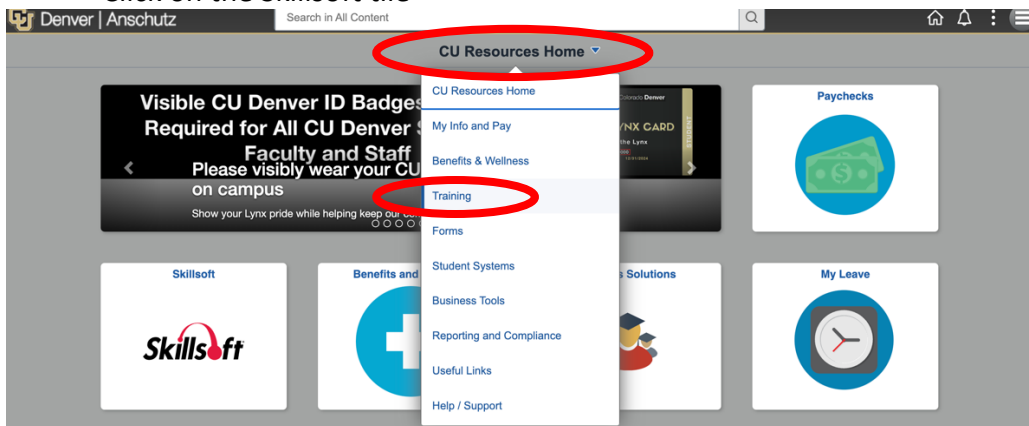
Click on the Skillsoft tile

Denver | Anschutz

Search in All Content

CU Resources Home

Visible CU Denver ID Badges Required for All CU Denver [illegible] Faculty and Staff

Please visibly wear your CU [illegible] on campus

Show your Lynx pride while helping keep our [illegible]

Colorado Denver

LYNX CARD

the Lynx

CU Resources Home
My Info and Pay
Benefits & Wellness
Training
Forms
Student Systems
Business Tools
Reporting and Compliance
Useful Links
Help / Support

Paychecks

Skillsoft

Skillsoft

Benefits and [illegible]

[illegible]s Solutions

My Leave